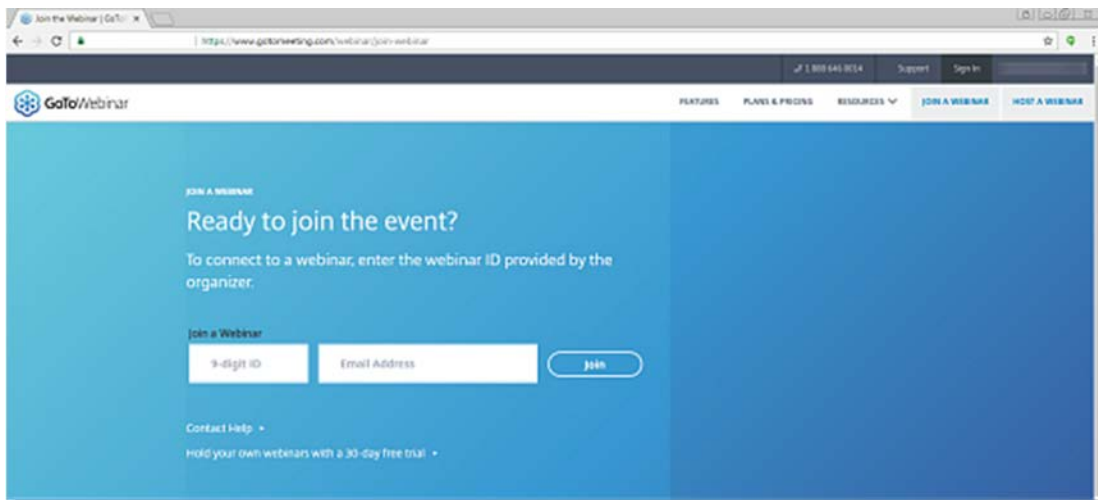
Join the Webinar | GoTo ×

https://www.gotomeeting.com/webinar/join-webinar

1 888 646 0014 Support Sign In

GoToWebinar

FEATURES PLANS & PRICING RESOURCES JOIN A WEBINAR HOST A WEBINAR

JOIN A WEBINAR

Ready to join the event?

To connect to a webinar, enter the webinar ID provided by the organizer.

Join a Webinar

9-digit ID

Email Address

Join

Contact Help •

Hold your own webinars with a 30-day free trial •